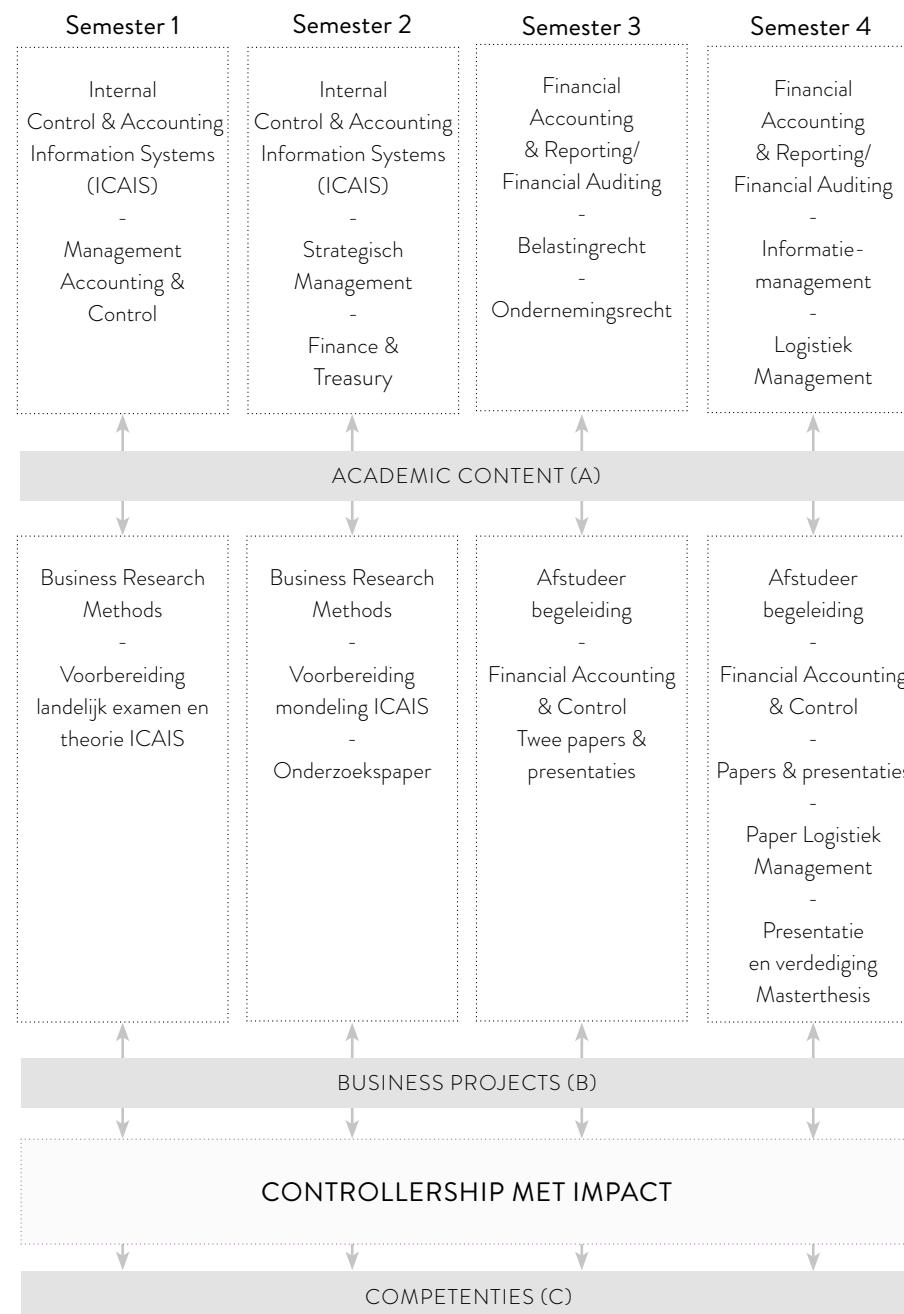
Semester 1

Internal Control & Accounting Information Systems (ICAIS)
-
Management Accounting & Control

Semester 2

Internal Control & Accounting Information Systems (ICAIS)
-
Strategisch Management
-
Finance & Treasury

Semester 3

Financial Accounting & Reporting/ Financial Auditing
-
Belastingrecht
-
Ondernemingsrecht

Semester 4

Financial Accounting & Reporting/ Financial Auditing
-
Informatiemanagement
-
Logistiek Management

ACADEMIC CONTENT (A)

Business Research Methods
-
Voorbereiding landelijk examen en theorie ICAIS

Business Research Methods
-
Voorbereiding mondeling ICAIS
-
Onderzoekspaper

Afstudeer begeleiding
-
Financial Accounting & Control
Twee papers & presentaties

Afstudeer begeleiding
-
Financial Accounting & Control
-
Papers & presentaties
-
Paper Logistiek Management
-
Presentatie en verdediging Masterthesis

BUSINESS PROJECTS (B)

CONTROLLERSHIP MET IMPACT

COMPETENTIES (C)